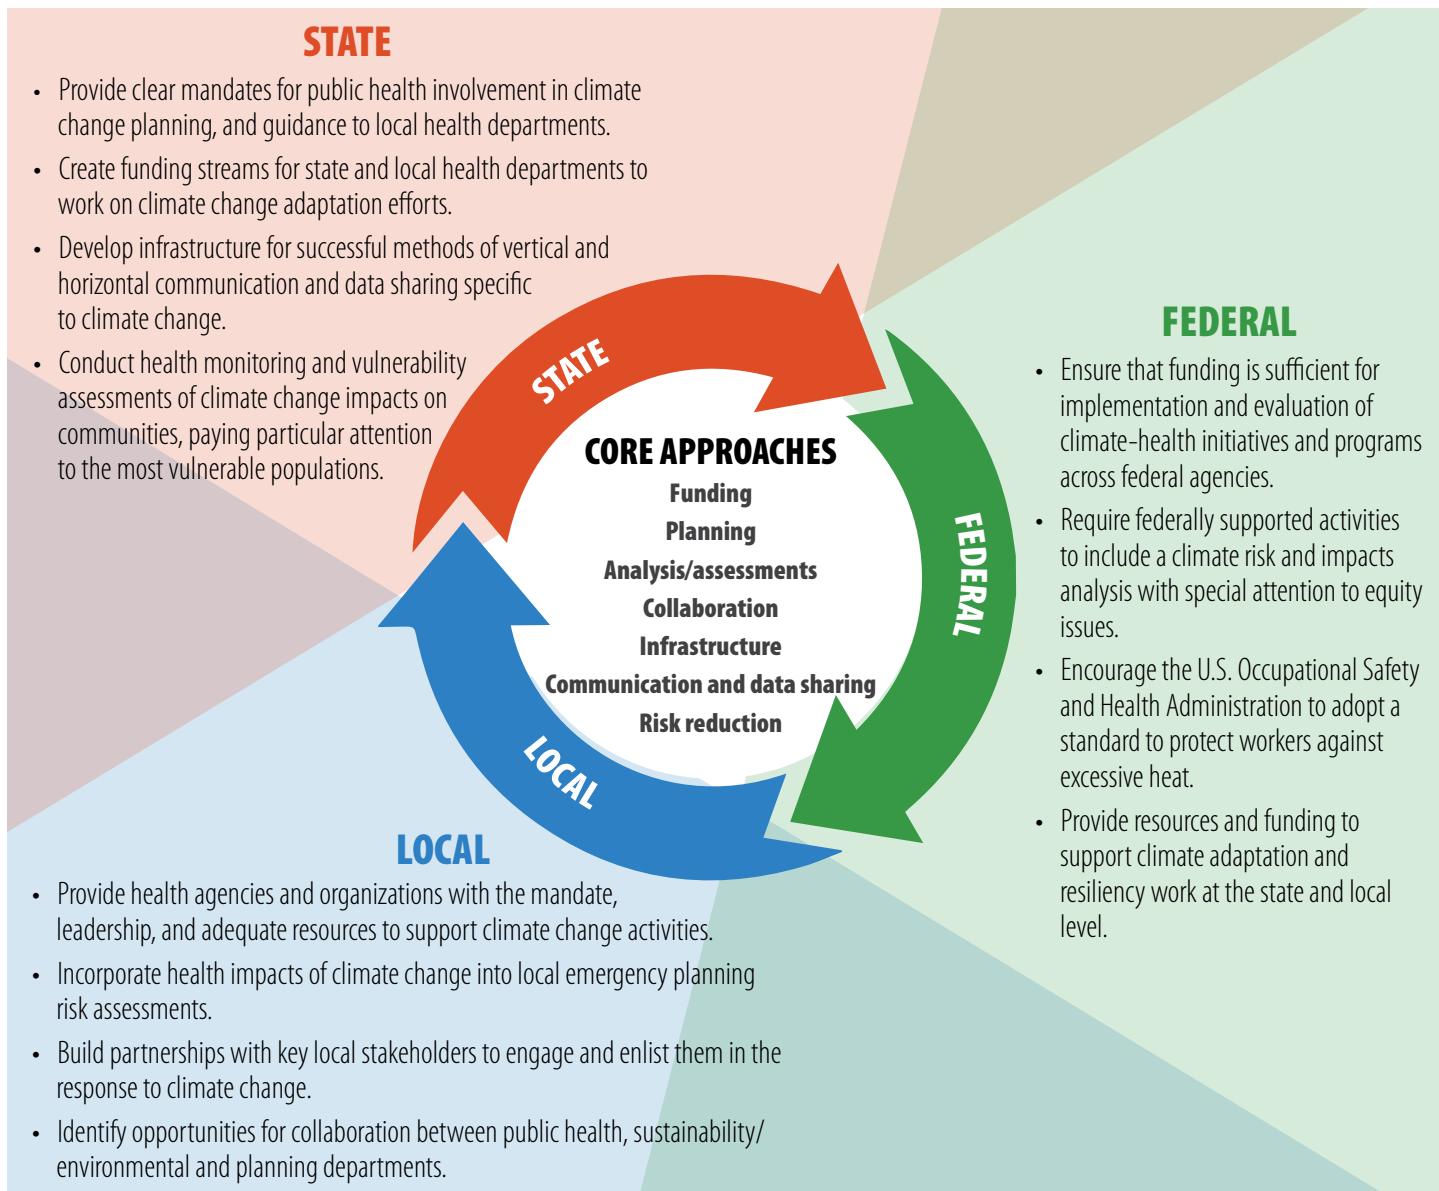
STATE

- Provide clear mandates for public health involvement in climate change planning, and guidance to local health departments.
- Create funding streams for state and local health departments to work on climate change adaptation efforts.
- Develop infrastructure for successful methods of vertical and horizontal communication and data sharing specific to climate change.
- Conduct health monitoring and vulnerability assessments of climate change impacts on communities, paying particular attention to the most vulnerable populations.

STATE

CORE APPROACHES
Funding
Planning
Analysis/assessments
Collaboration
Infrastructure
Communication and data sharing
Risk reduction

FEDERAL

LOCAL

FEDERAL

- Ensure that funding is sufficient for implementation and evaluation of climate-health initiatives and programs across federal agencies.
- Require federally supported activities to include a climate risk and impacts analysis with special attention to equity issues.
- Encourage the U.S. Occupational Safety and Health Administration to adopt a standard to protect workers against excessive heat.
- Provide resources and funding to support climate adaptation and resiliency work at the state and local level.

LOCAL

- Provide health agencies and organizations with the mandate, leadership, and adequate resources to support climate change activities.
- Incorporate health impacts of climate change into local emergency planning risk assessments.
- Build partnerships with key local stakeholders to engage and enlist them in the response to climate change.
- Identify opportunities for collaboration between public health, sustainability/ environmental and planning departments.